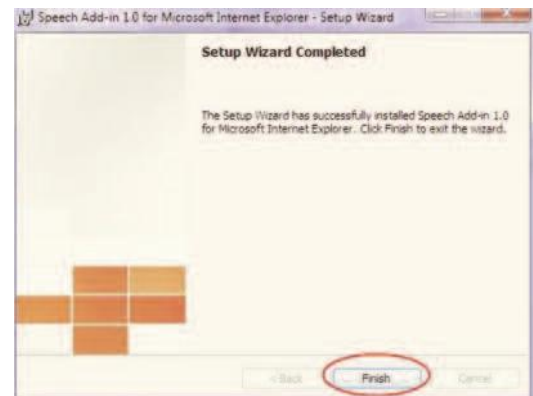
Speech Add-in 1.0 for Microsoft Internet Explorer - Setup Wizard

Setup Wizard Completed

The Setup Wizard has successfully installed Speech Add-in 1.0 for Microsoft Internet Explorer. Click Finish to exit the wizard.

< Back
Finish
Cancel